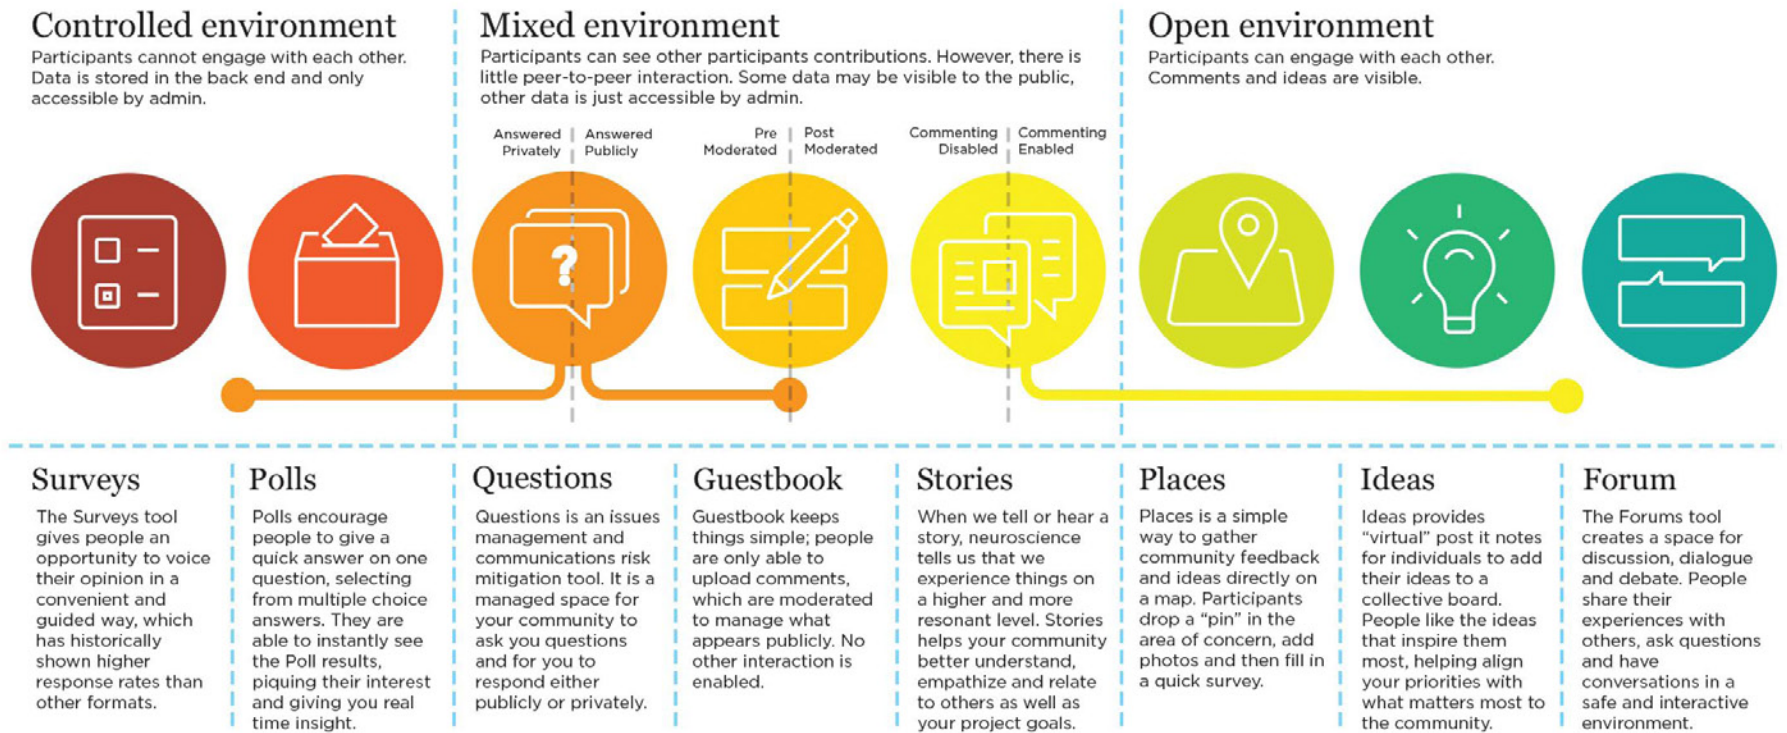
Controlled environment
Participants cannot engage with each other. Data is stored in the back end and only accessible by admin.

Mixed environment
Participants can see other participants contributions. However, there is little peer-to-peer interaction. Some data may be visible to the public, other data is just accessible by admin.

Open environment
Participants can engage with each other. Comments and ideas are visible.

Answered Privately | Answered Publicly

Pre Moderated | Post Moderated

Commenting Disabled | Commenting Enabled

?

Surveys
The Surveys tool gives people an opportunity to voice their opinion in a convenient and guided way, which has historically shown higher response rates than other formats.

Polls
Polls encourage people to give a quick answer on one question, selecting from multiple choice answers. They are able to instantly see the Poll results, piquing their interest and giving you real time insight.

Questions
Questions is an issues management and communications risk mitigation tool. It is a managed space for your community to ask you questions and for you to respond either publicly or privately.

Guestbook
Guestbook keeps things simple; people are only able to upload comments, which are moderated to manage what appears publicly. No other interaction is enabled.

Stories
When we tell or hear a story, neuroscience tells us that we experience things on a higher and more resonant level. Stories helps your community better understand, empathize and relate to others as well as your project goals.

Places
Places is a simple way to gather community feedback and ideas directly on a map. Participants drop a "pin" in the area of concern, add photos and then fill in a quick survey.

Ideas
Ideas provides "virtual" post it notes for individuals to add their ideas to a collective board. People like the ideas that inspire them most, helping align your priorities with what matters most to the community.

Forum
The Forums tool creates a space for discussion, dialogue and debate. People share their experiences with others, ask questions and have conversations in a safe and interactive environment.